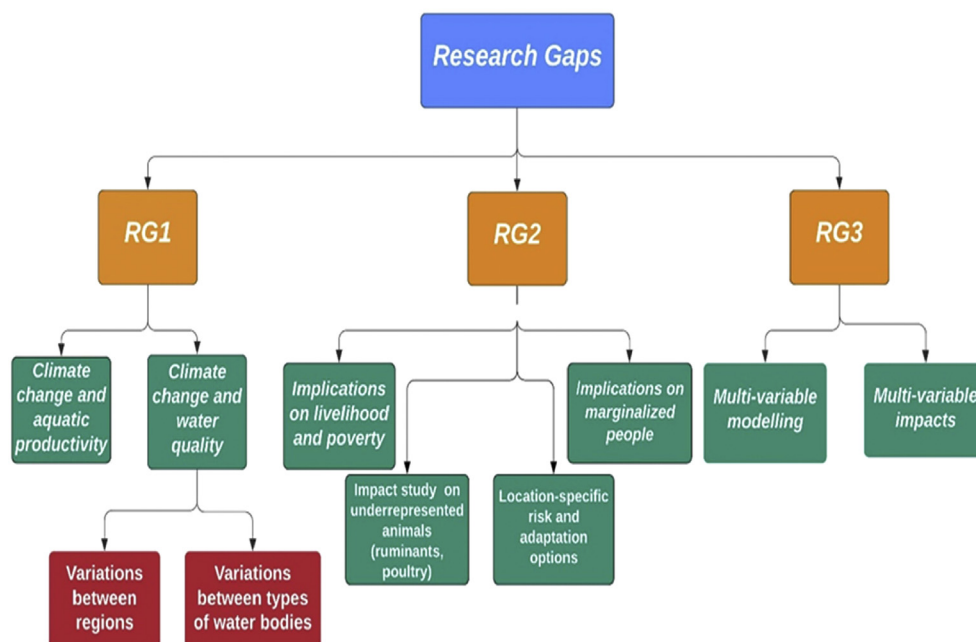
Research Gaps

RG1

RG2

RG3

Climate change and aquatic productivity

Climate change and water quality

Variations between regions

Variations between types of water bodies

Implications on livelihood and poverty

Impact study on underrepresented animals (ruminants, poultry)

Location-specific risk and adaptation options

Implications on marginalized people

Multi-variable modelling

Multi-variable impacts